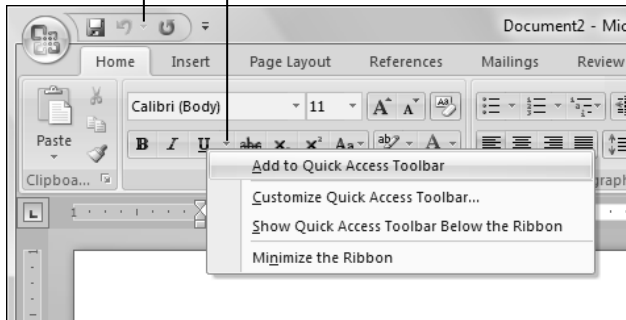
Document2 - Mic

Home Insert Page Layout References Mailings Review

Calibri (Body) 11

Paste

B I U abe $x_2$ $x^2$ Aa A

Clipboa...

Add to Quick Access Toolbar

Customize Quick Access Toolbar...

Show Quick Access Toolbar Below the Ribbon

Minimize the Ribbon